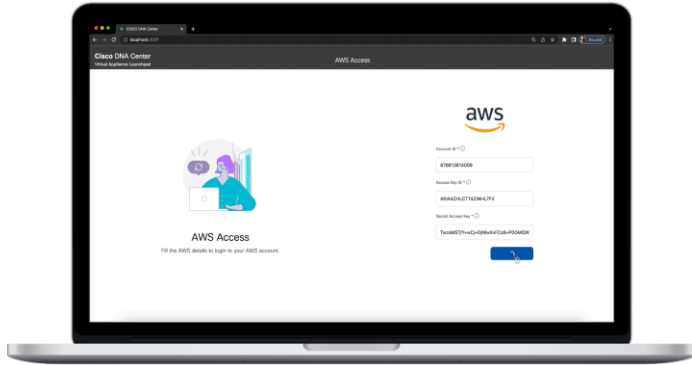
Cisco DNA Center
localhost

Cisco DNA Center
Virtual Appliance Launchpad

AWS Access

aws

AWS Access
Fill the AWS details to login to your AWS account.

Account ID *
878813814009

Access Key ID *
AKIA5ZHLCTT6ZNHL7FV

Secret Access Key *
TwzaM5TjYrvcCrQjMeXoFCs9+P5GMQW